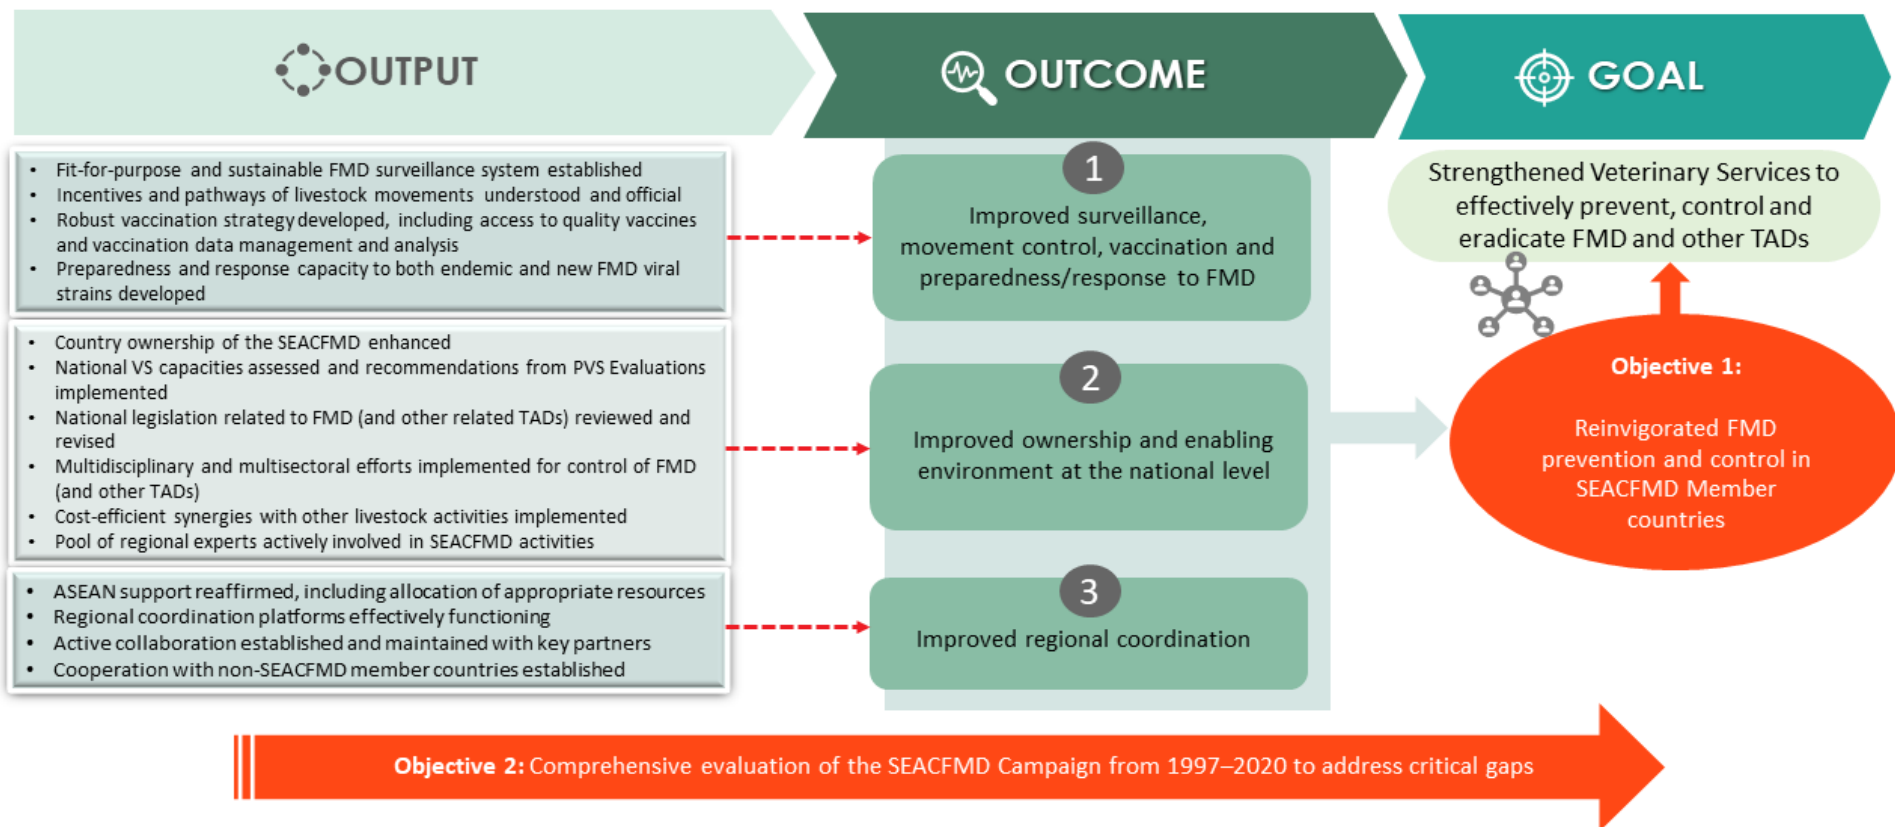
OUTPUT

OUTCOME

GOAL

- Fit-for-purpose and sustainable FMD surveillance system established
- Incentives and pathways of livestock movements understood and official
- Robust vaccination strategy developed, including access to quality vaccines and vaccination data management and analysis
- Preparedness and response capacity to both endemic and new FMD viral strains developed

1
Improved surveillance, movement control, vaccination and preparedness/response to FMD

Strengthened Veterinary Services to effectively prevent, control and eradicate FMD and other TADs

- Country ownership of the SEACFMD enhanced
- National VS capacities assessed and recommendations from PVS Evaluations implemented
- National legislation related to FMD (and other related TADs) reviewed and revised
- Multidisciplinary and multisectoral efforts implemented for control of FMD (and other TADs)
- Cost-efficient synergies with other livestock activities implemented
- Pool of regional experts actively involved in SEACFMD activities

2
Improved ownership and enabling environment at the national level

Objective 1:

Reinvigorated FMD prevention and control in SEACFMD Member countries

- ASEAN support reaffirmed, including allocation of appropriate resources
- Regional coordination platforms effectively functioning
- Active collaboration established and maintained with key partners
- Cooperation with non-SEACFMD member countries established

3
Improved regional coordination

Objective 2: Comprehensive evaluation of the SEACFMD Campaign from 1997–2020 to address critical gaps